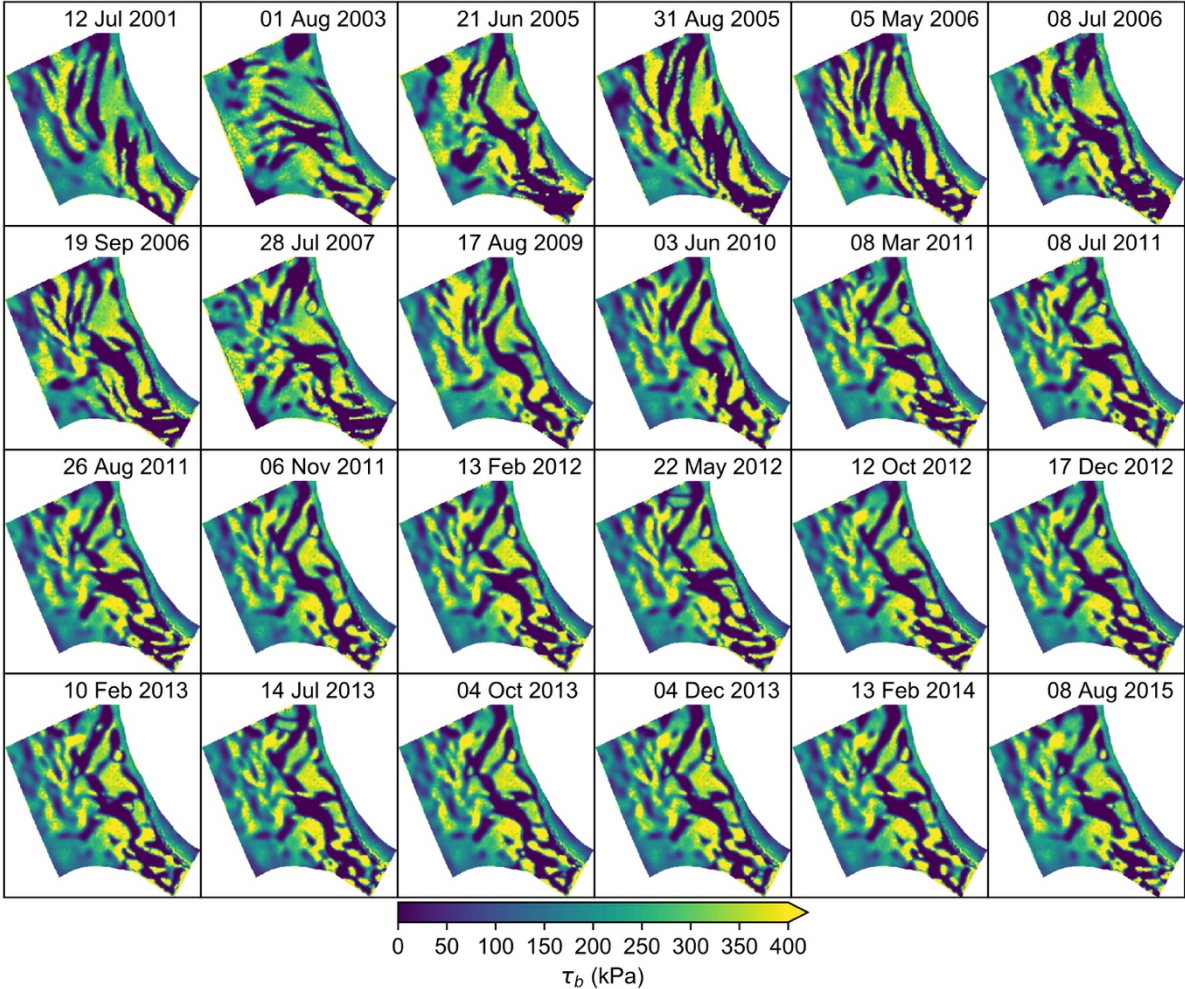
12 Jul 2001
01 Aug 2003
21 Jun 2005
31 Aug 2005
05 May 2006
08 Jul 2006
19 Sep 2006
28 Jul 2007
17 Aug 2009
03 Jun 2010
08 Mar 2011
08 Jul 2011
26 Aug 2011
06 Nov 2011
13 Feb 2012
22 May 2012
12 Oct 2012
17 Dec 2012
10 Feb 2013
14 Jul 2013
04 Oct 2013
04 Dec 2013
13 Feb 2014
08 Aug 2015

0 50 100 150 200 250 300 350 400
$\tau_b$ (kPa)